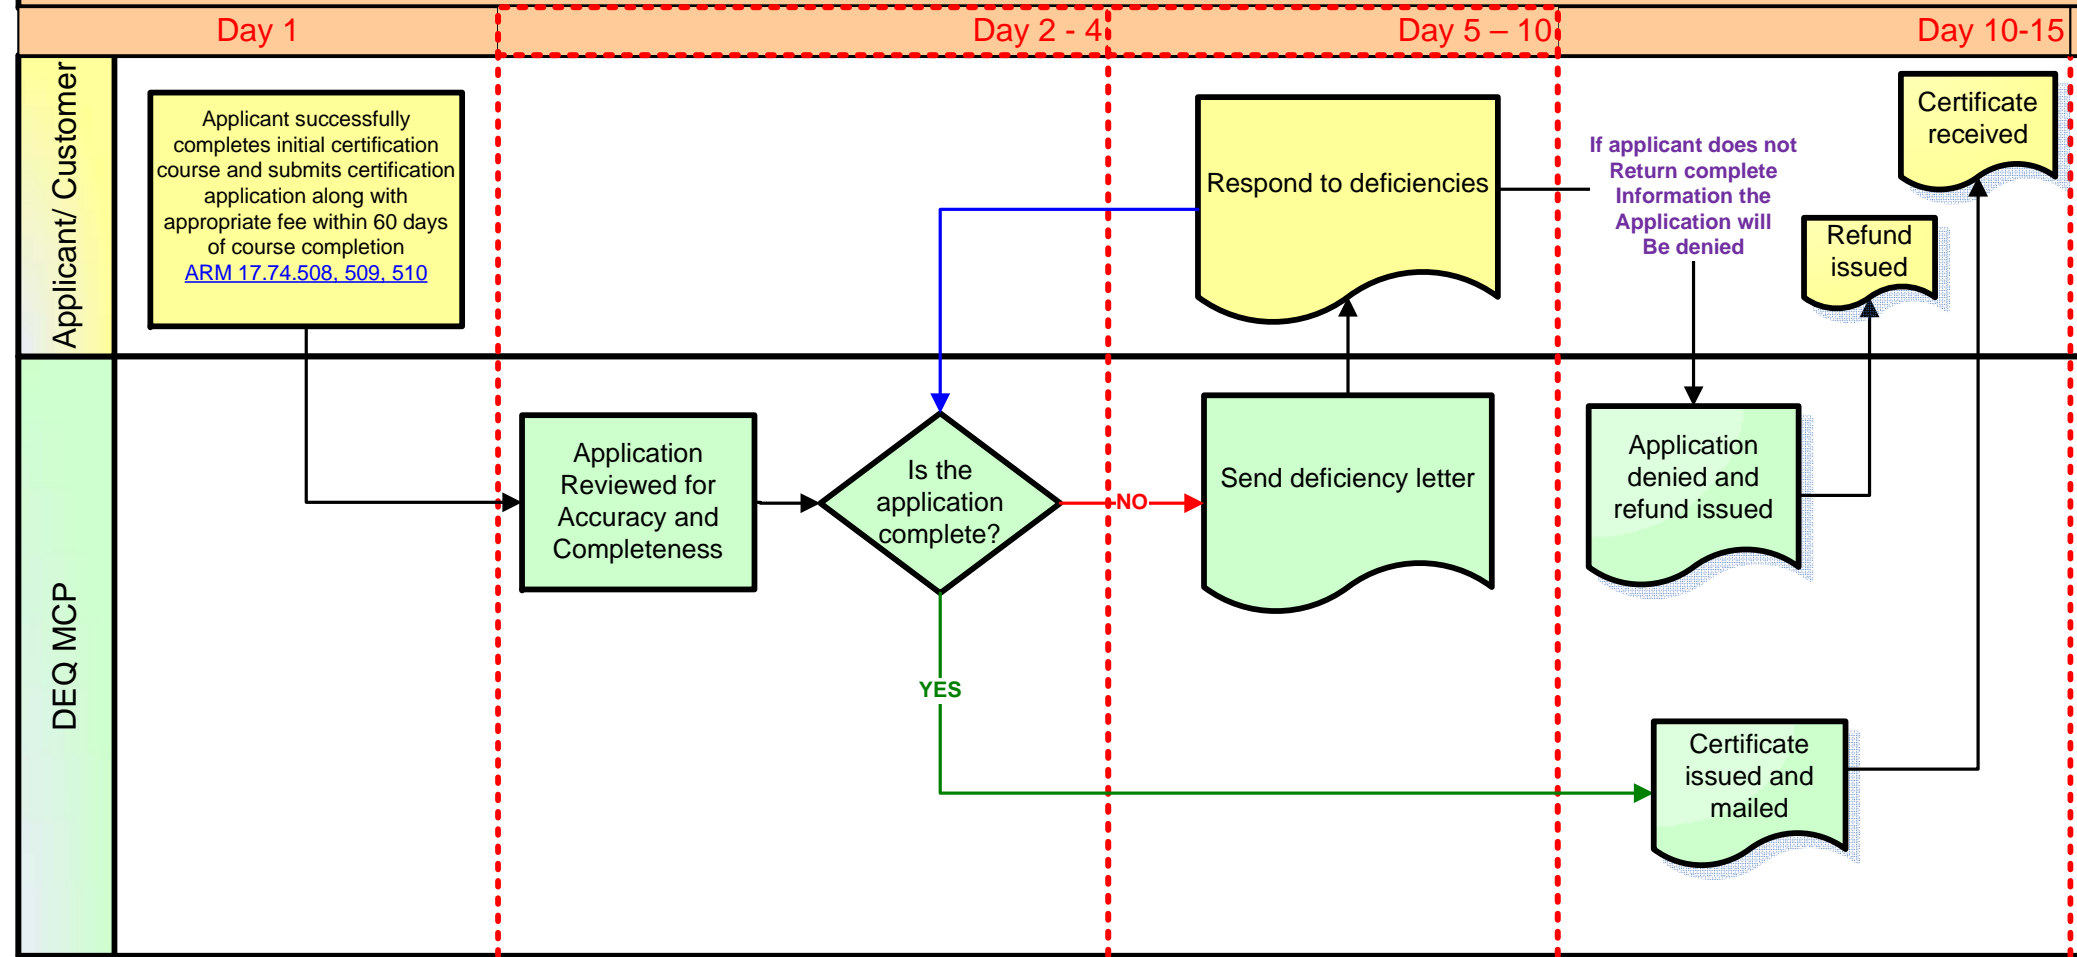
Day 1

Day 2 - 4

Day 5 – 10

Day 10-15

Applicant/ Customer

Applicant successfully completes initial certification course and submits certification application along with appropriate fee within 60 days of course completion ARM 17.74.508, 509, 510

Respond to deficiencies

If applicant does not Return complete Information the Application will Be denied

Certificate received

Refund issued

DEQ MCP

Application Reviewed for Accuracy and Completeness

Is the application complete?

NO

Send deficiency letter

Application denied and refund issued

YES

Certificate issued and mailed